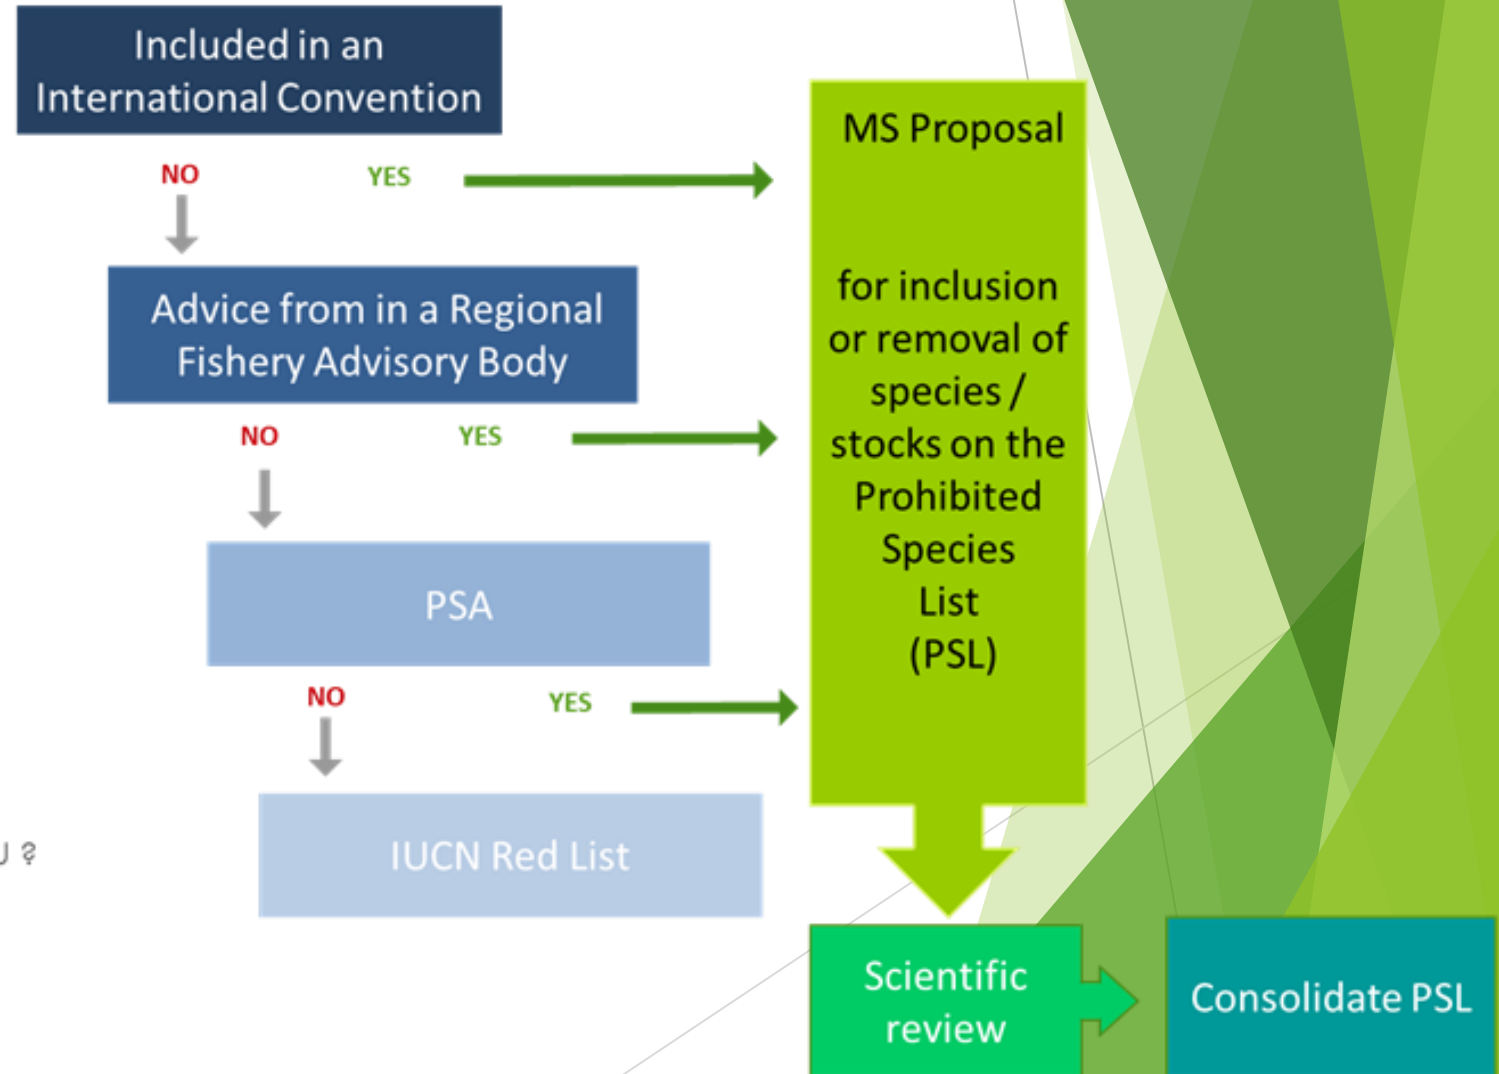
Included in an International Convention

NO

YES

Advice from in a Regional Fishery Advisory Body

NO

YES

PSA

NO

YES

IUCN Red List

J ?

MS Proposal

for inclusion or removal of species / stocks on the Prohibited Species List (PSL)

Scientific review

Consolidate PSL